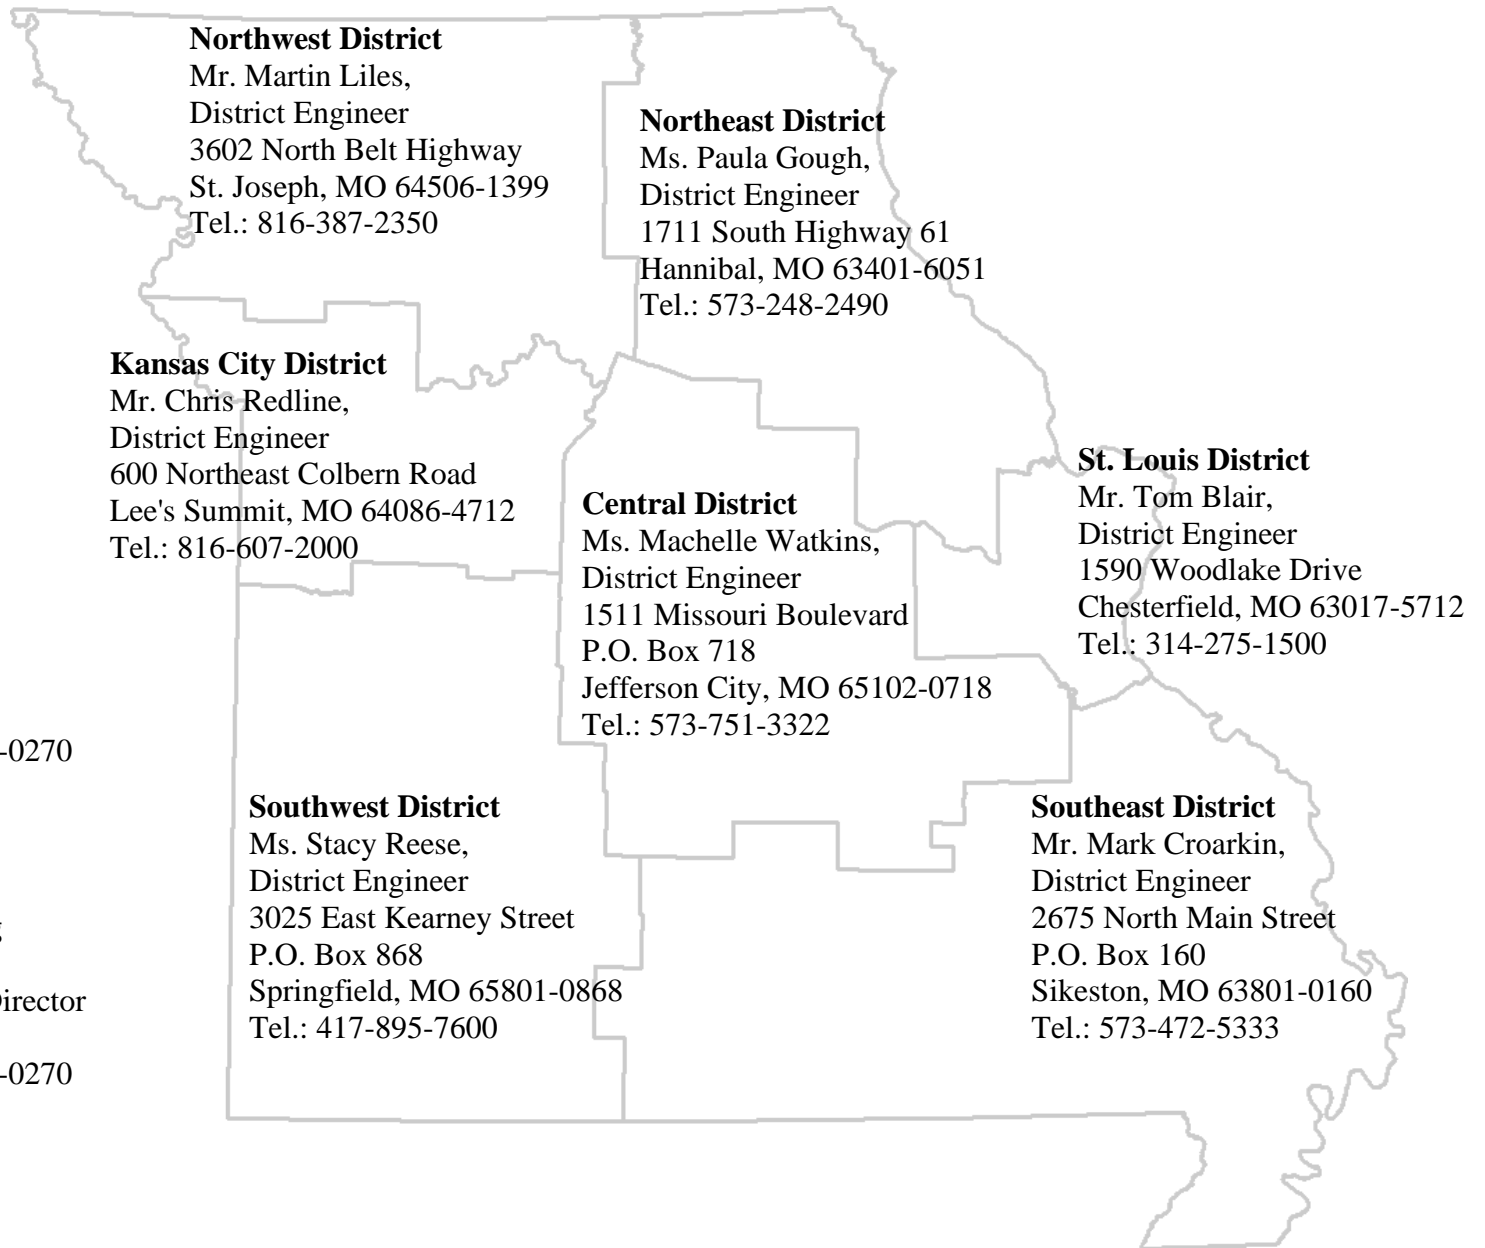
**Northwest District**
Mr. Martin Liles,
District Engineer
3602 North Belt Highway
St. Joseph, MO 64506-1399
Tel.: 816-387-2350

**Northeast District**
Ms. Paula Gough,
District Engineer
1711 South Highway 61
Hannibal, MO 63401-6051
Tel.: 573-248-2490

**Kansas City District**
Mr. Chris Redline,
District Engineer
600 Northeast Colbern Road
Lee's Summit, MO 64086-4712
Tel.: 816-607-2000

**St. Louis District**
Mr. Tom Blair,
District Engineer
1590 Woodlake Drive
Chesterfield, MO 63017-5712
Tel.: 314-275-1500

**Central District**
Ms. Machelle Watkins,
District Engineer
1511 Missouri Boulevard
P.O. Box 718
Jefferson City, MO 65102-0718
Tel.: 573-751-3322

-0270

**Southwest District**
Ms. Stacy Reese,
District Engineer
3025 East Kearney Street
P.O. Box 868
Springfield, MO 65801-0868
Tel.: 417-895-7600

**Southeast District**
Mr. Mark Croarkin,
District Engineer
2675 North Main Street
P.O. Box 160
Sikeston, MO 63801-0160
Tel.: 573-472-5333

Director

-0270